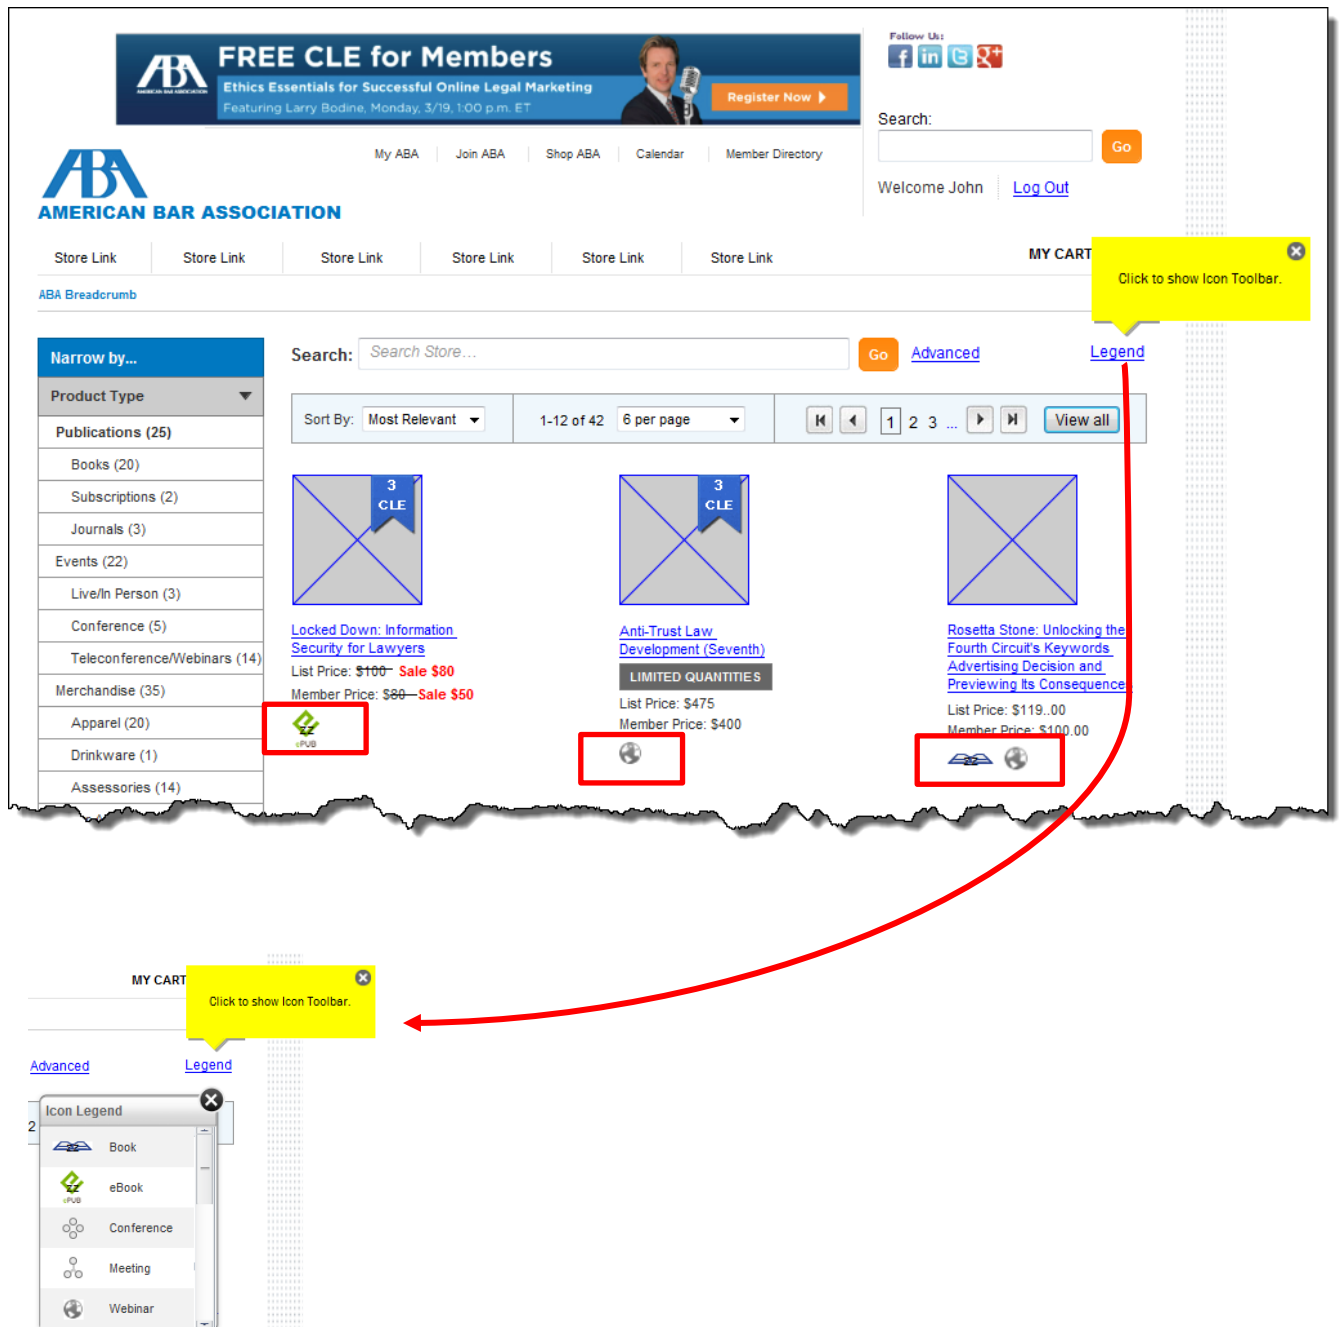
ABA AMERICAN BAR ASSOCIATION

FREE CLE for Members

Ethics Essentials for Successful Online Legal Marketing

Featuring Larry Bodine, Monday, 3/19, 1:00 p.m. ET

Register Now

Follow Us:

Search:

Go

Welcome John Log Out

My ABA | Join ABA | Shop ABA | Calendar | Member Directory

AMERICAN BAR ASSOCIATION

Store Link | Store Link | Store Link | Store Link | Store Link | Store Link

MY CART

Click to show Icon Toolbar.

ABA Breadcrumb

Narrow by...

Product Type

Publications (25)

Books (20)

Subscriptions (2)

Journals (3)

Events (22)

Live/In Person (3)

Conference (5)

Teleconference/Webinars (14)

Merchandise (35)

Apparel (20)

Drinkware (1)

Assessories (14)

Search: Search Store... Go Advanced Legend

Sort By: Most Relevant 1-12 of 42 6 per page 1 2 3 ... View all

3 CLE

Locked Down: Information Security for Lawyers

List Price: ~~$100~~ Sale $80

Member Price: ~~$80~~ Sale $50

ePUB

3 CLE

Anti-Trust Law Development (Seventh)

LIMITED QUANTITIES

List Price: $475

Member Price: $400

Rosetta Stone: Unlocking the Fourth Circuit's Keywords Advertising Decision and Previewing Its Consequence

List Price: $119..00

Member Price: $100.00

MY CART

Click to show Icon Toolbar.

Advanced Legend

Icon Legend

Book

ePUB eBook

Conference

Meeting

Webinar